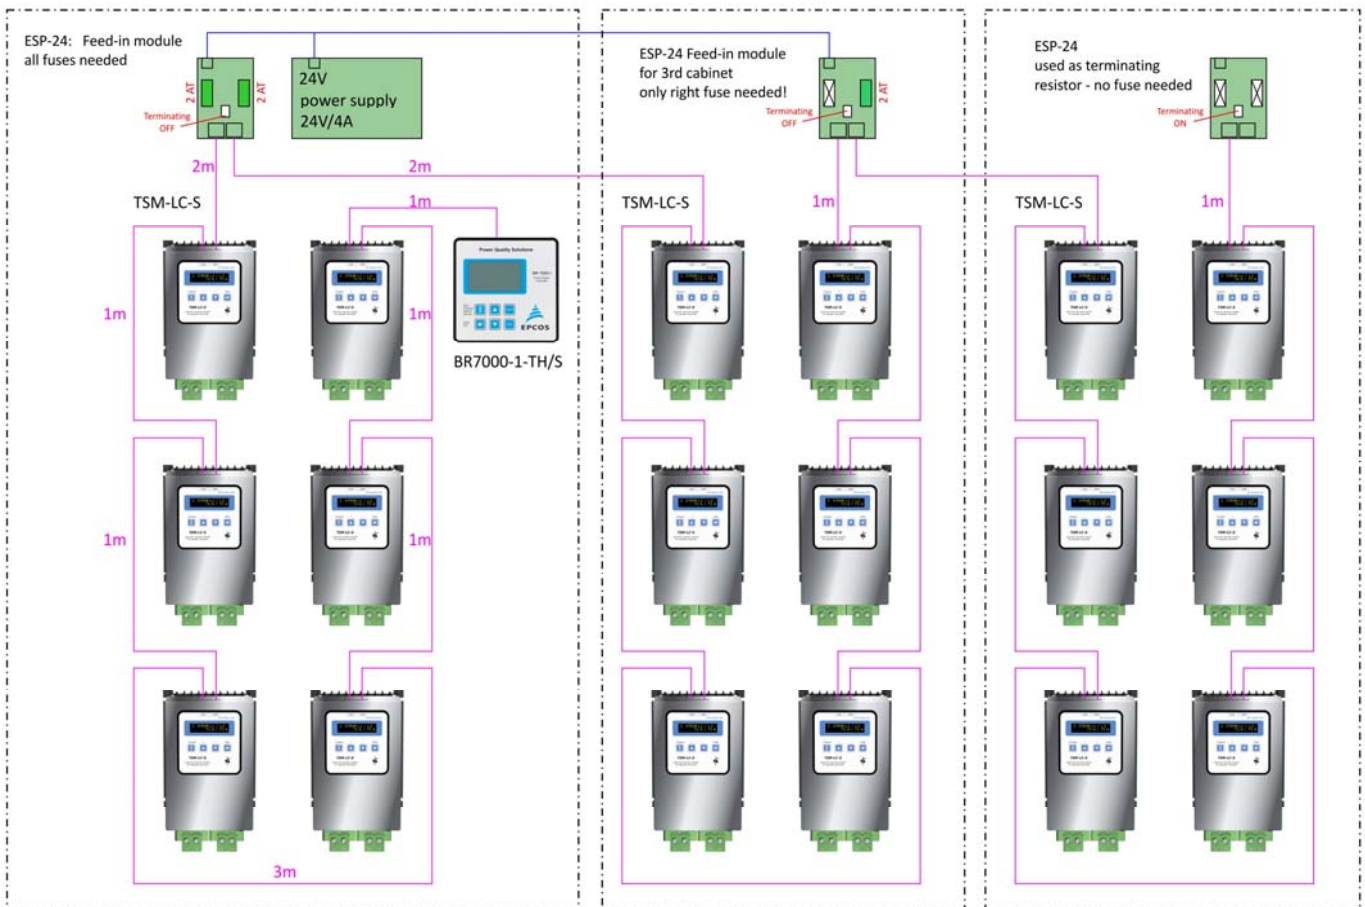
ESP-24: Feed-in module
all fuses needed

2 AT
2 AT
Terminating
OFF

24V
power supply
24V/4A

ESP-24 Feed-in module
for 3rd cabinet
only right fuse needed!

2 AT
Terminating
OFF

ESP-24
used as terminating
resistor - no fuse needed

Terminating
ON

2m
2m

TSM-LC-S
1m
1m
1m

TSM-LC-S
1m

TSM-LC-S
1m

EPCOS
BR7000-1-TH/S

1m
1m

3m